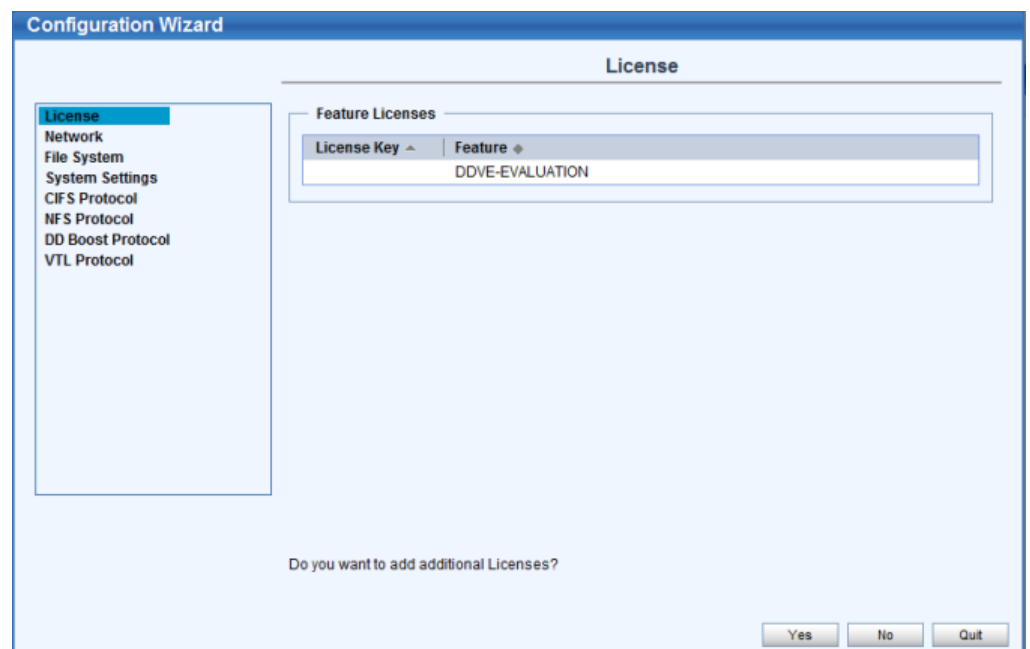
Configuration Wizard

License

License
Network
File System
System Settings
CIFS Protocol
NFS Protocol
DD Boost Protocol
VTL Protocol

Feature Licenses

| License Key | Feature |
|---|---|
| | DDVE-EVALUATION |

Do you want to add additional Licenses?

Yes
No
Quit